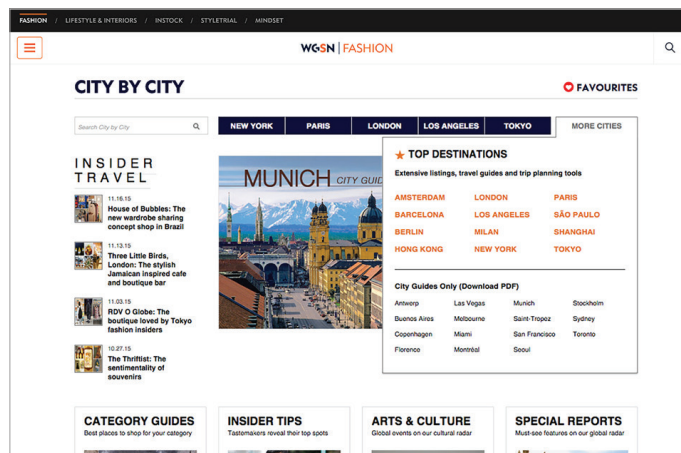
FASHION / LIFESTYLE & INTERIORS / INSTOCK / STYLETRIAL / MINDSET

WGSN | FASHION

CITY BY CITY

FAVOURITES

Search City by City

NEW YORK | PARIS | LONDON | LOS ANGELES | TOKYO | MORE CITIES

INSIDER TRAVEL

11.16.15
House of Bubbles: The new wardrobe sharing concept shop in Brazil

11.13.15
Three Little Birds, London: The stylish Jamaican inspired cafe and boutique bar

11.03.15
RDV O Globe: The boutique loved by Tokyo fashion insiders

10.27.15
The Thriftist: The sentimentality of souvenirs

MUNICH CITY GUID

TOP DESTINATIONS

Extensive listings, travel guides and trip planning tools

AMSTERDAM
LONDON
PARIS
BARCELONA
LOS ANGELES
SÃO PAULO
BERLIN
MILAN
SHANGHAI
HONG KONG
NEW YORK
TOKYO

City Guides Only (Download PDF)

Antwerp
Las Vegas
Munich
Stockholm
Buenos Aires
Melbourne
Saint-Tropez
Sydney
Copenhagen
Miami
San Francisco
Toronto
Florence
Montréal
Seoul

CATEGORY GUIDES
Best places to shop for your category

INSIDER TIPS
Tastemakers reveal their top spots

ARTS & CULTURE
Global events on our cultural radar

SPECIAL REPORTS
Must-see features on our global radar